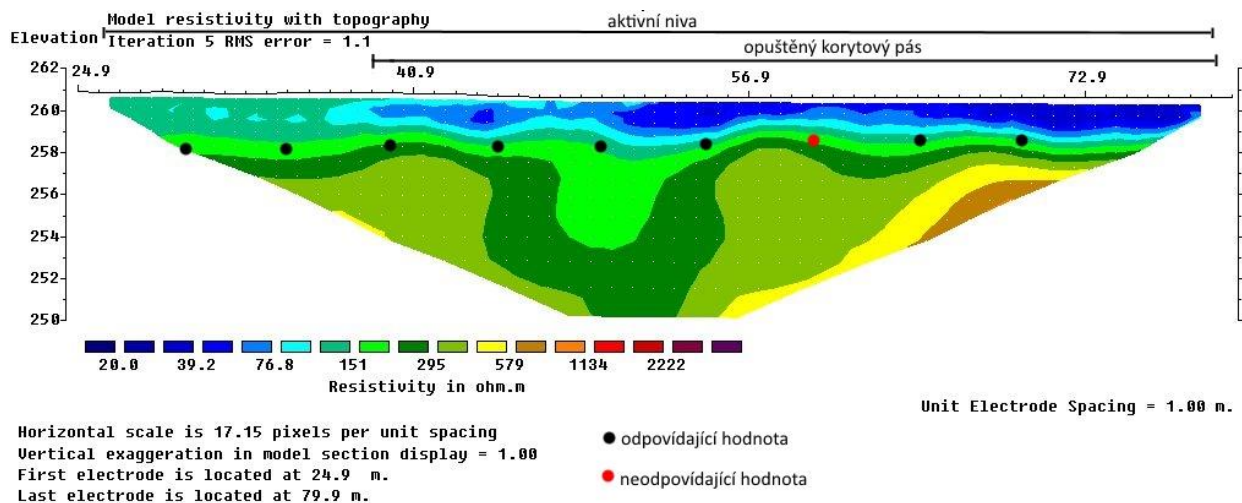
Model resistivity with topography
Iteration 5 RMS error = 1.1

aktivní niva

opuštěný korytový pás

Elevation

262
260
258
256
254
252
250

24.9
40.9
56.9
72.9

20.0
39.2
76.8
151
295
579
1134
2222
Resistivity in ohm.m

Unit Electrode Spacing = 1.00 m.

Horizontal scale is 17.15 pixels per unit spacing
Vertical exaggeration in model section display = 1.00
First electrode is located at 24.9 m.
Last electrode is located at 79.9 m.

odpovídající hodnota

neodpovídající hodnota